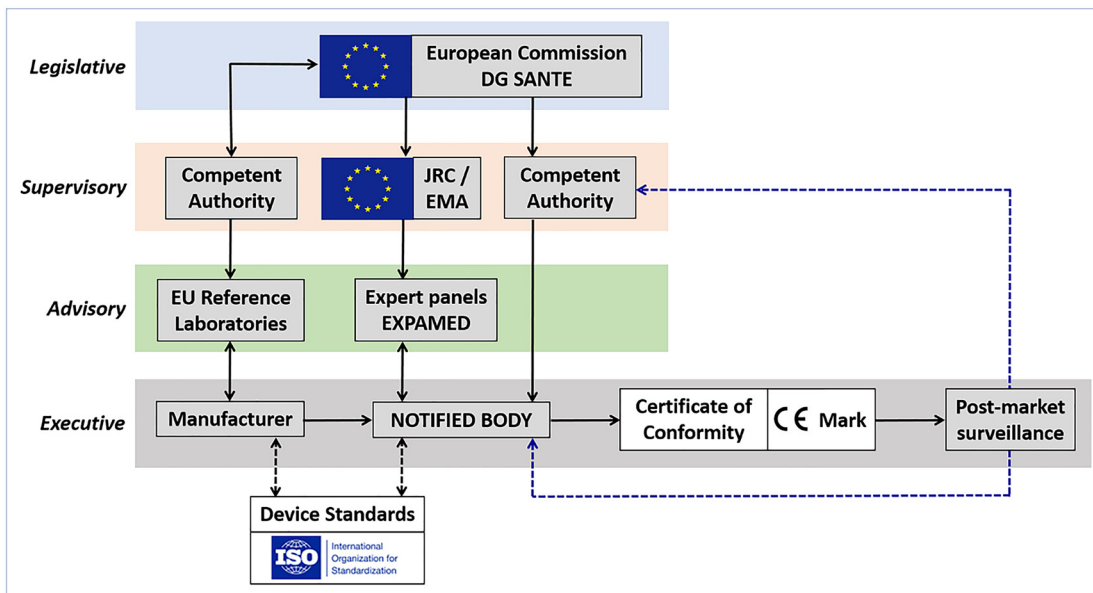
Legislative

European Commission DG SANTE

Supervisory

Competent Authority

JRC / EMA

Competent Authority

Advisory

EU Reference Laboratories

Expert panels EXPAMED

Executive

Manufacturer

NOTIFIED BODY

Certificate of Conformity

CE Mark

Post-market surveillance

Device Standards

ISO International Organization for Standardization